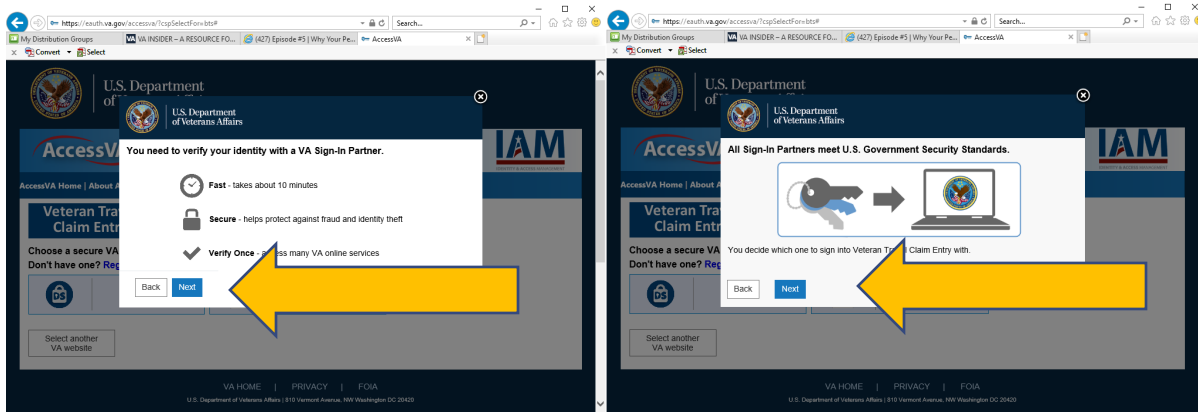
https://eauth.va.gov/accessva/?cspSelectFor=bts#
Search...
My Distribution Groups
VA INSIDER – A RESOURCE FO...
(427) Episode #5 | Why Your Pe...
AccessVA
Convert
Select

U.S. Department of
AccessVA
IAM
AccessVA Home | About A
Veteran Tra
Claim Entr
Choose a secure VA
Don't have one? Reg
DS
Select another VA website

U.S. Department of Veterans Affairs
You need to verify your identity with a VA Sign-In Partner.
Fast - takes about 10 minutes
Secure - helps protect against fraud and identity theft
Verify Once - a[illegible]ss many VA online services
Back
Next

VA HOME | PRIVACY | FOIA
U.S. Department of Veterans Affairs | 810 Vermont Avenue, NW Washington DC 20420

https://eauth.va.gov/accessva/?cspSelectFor=bts#
Search...
My Distribution Groups
VA INSIDER – A RESOURCE FO...
(427) Episode #5 | Why Your Pe...
AccessVA
Convert
Select

U.S. Department of
AccessVA
IAM
AccessVA Home | About A
Veteran Tra
Claim Entr
Choose a secure VA
Don't have one? Reg
DS
Select another VA website

U.S. Department of Veterans Affairs
All Sign-In Partners meet U.S. Government Security Standards.
You decide which one to sign into Veteran Tr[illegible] Claim Entry with.
Back
Next

VA HOME | PRIVACY | FOIA
U.S. Department of Veterans Affairs | 810 Vermont Avenue, NW Washington DC 20420